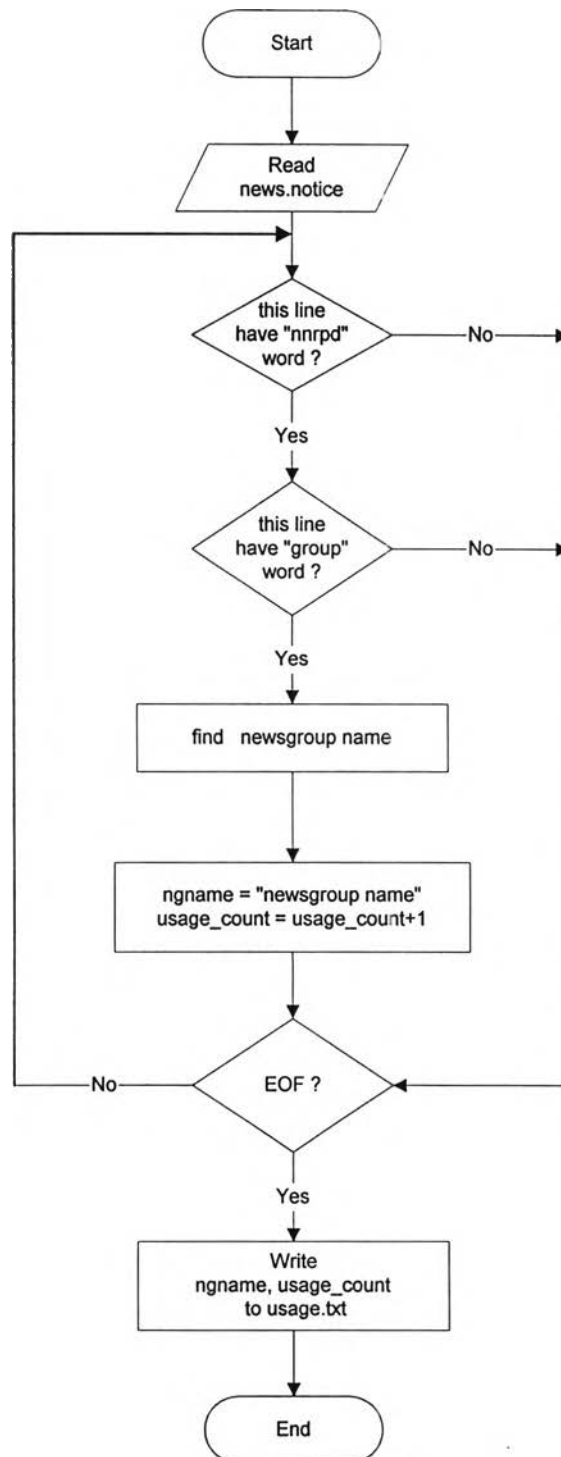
Start

Read news.notice

this line have "nnrpd" word ?

No

Yes

this line have "group" word ?

No

Yes

find newsgroup name

ngname = "newsgroup name"
usage_count = usage_count+1

No

EOF ?

Yes

Write ngname, usage_count to usage.txt

End